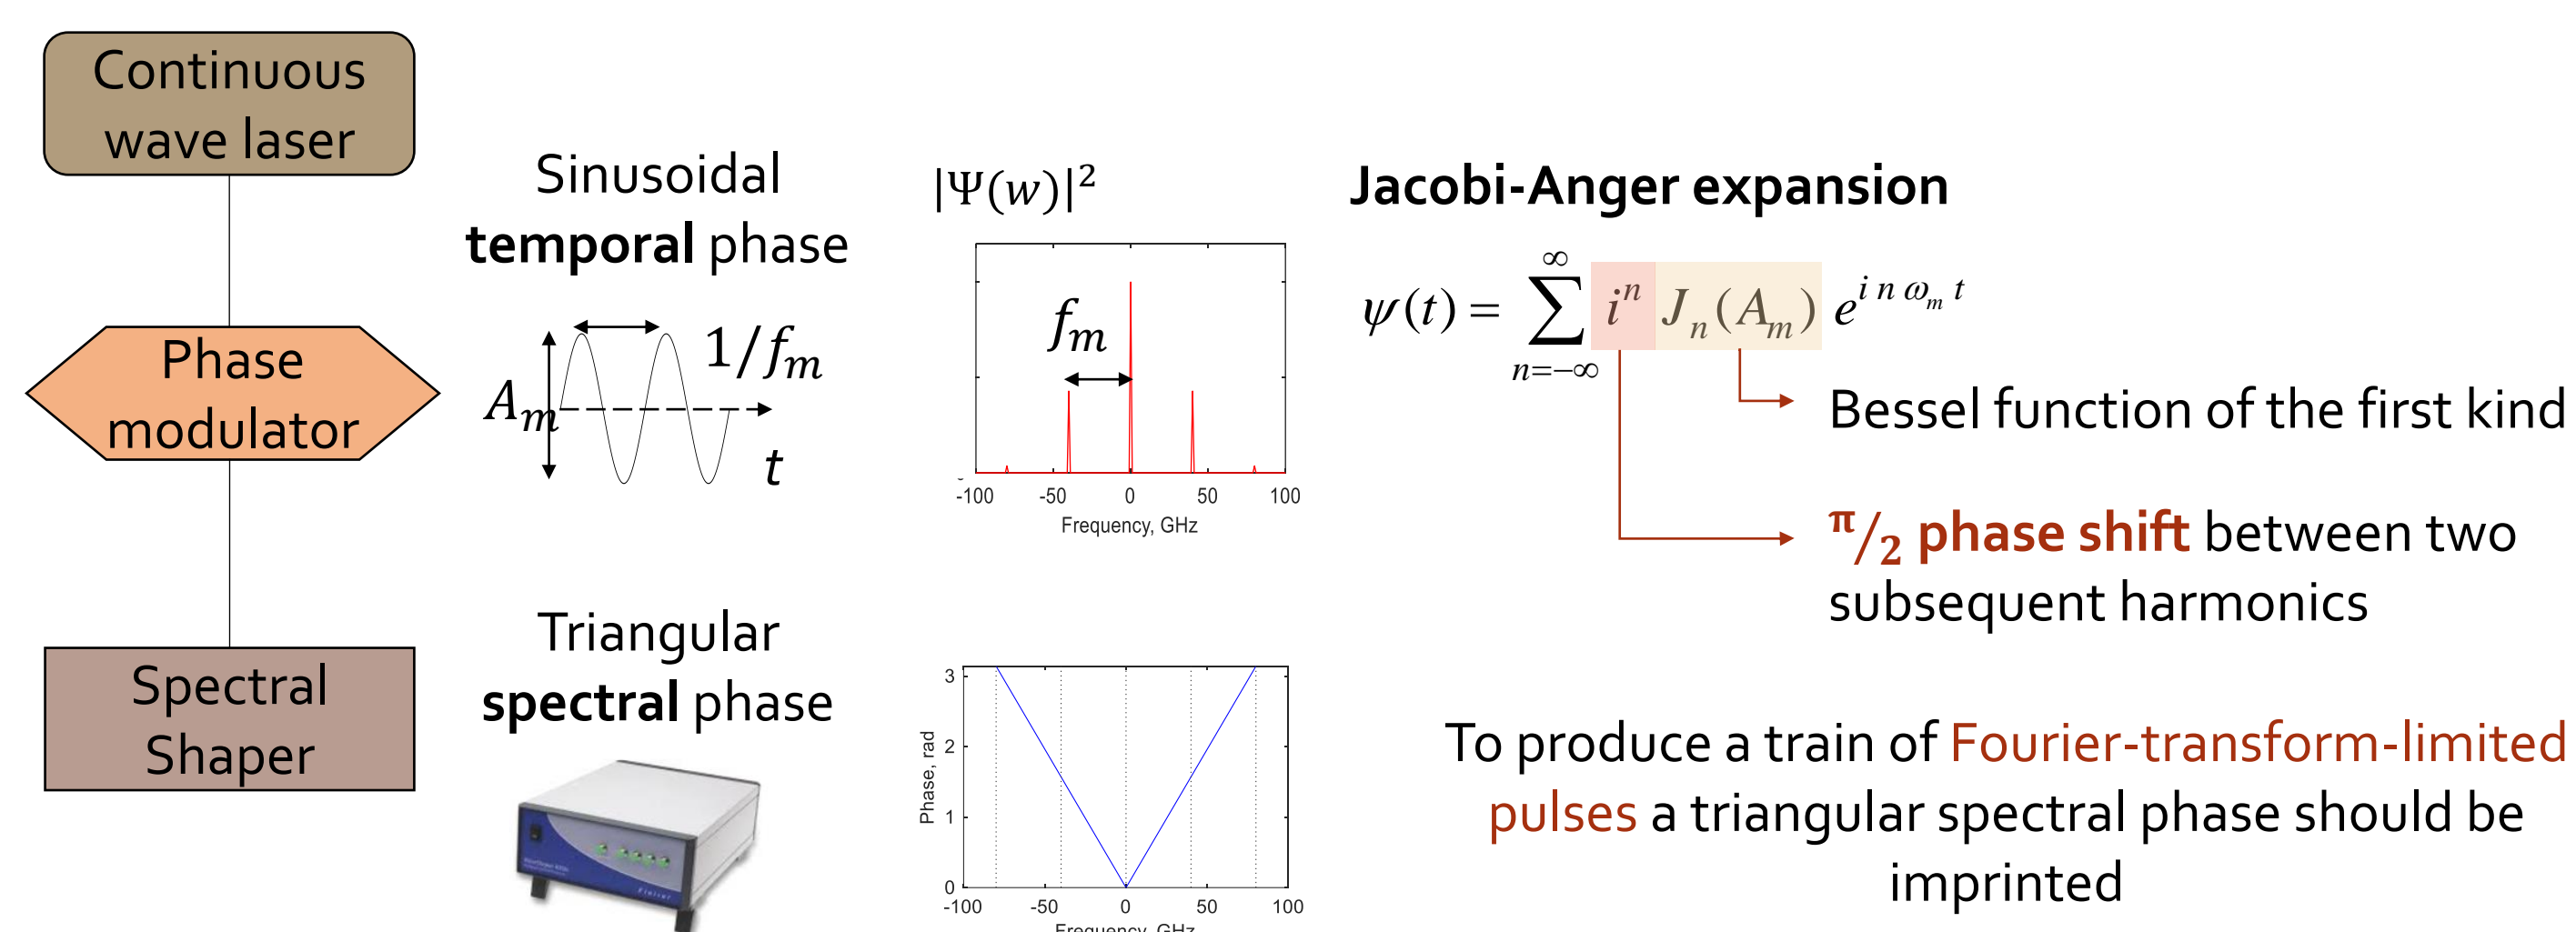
Continuous wave laser

Phase modulator

Spectral Shaper

Sinusoidal **temporal** phase

$A_m$

$1/f_m$

$t$

$|\Psi(w)|^2$

$f_m$

-100 -50 0 50 100

Frequency, GHz

Triangular **spectral** phase

3
2
1
0

Phase, rad

-100 -50 0 50 100

Frequency, GHz

**Jacobi-Anger expansion**

$\psi(t) = \sum_{n=-\infty}^{\infty} i^n J_n(A_m) e^{i n \omega_m t}$

Bessel function of the first kind

$\pi/2$ **phase shift** between two subsequent harmonics

To produce a train of Fourier-transform-limited pulses a triangular spectral phase should be imprinted